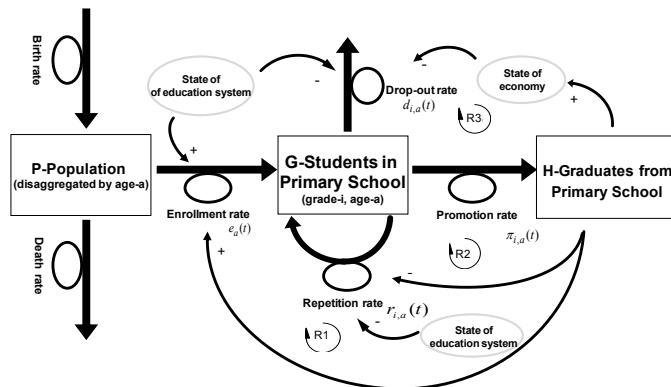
Birth rate

State of of education system

-

Drop-out rate $d_{i,a}(t)$

-

State of economy

+

R3

P-Population (disaggregated by age-a)

+

G-Students in Primary School (grade-i, age-a)

H-Graduates from Primary School

Enrollment rate $e_a(t)$

Promotion rate $\pi_{i,a}(t)$

Death rate

R2

+

-

Repetition rate $r_{i,a}(t)$

-

R1

State of education system